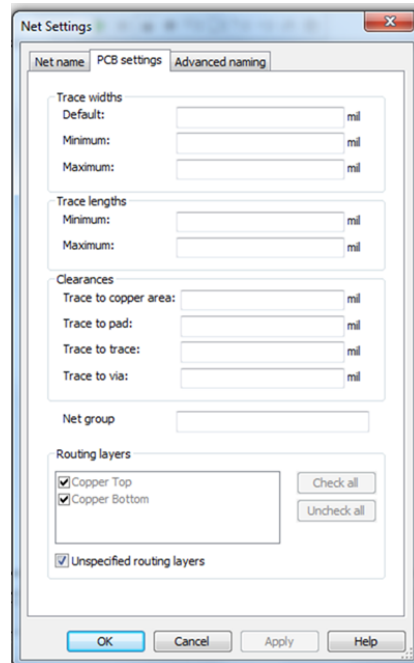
Net Settings

Net name | PCB settings | Advanced naming

Trace widths
Default: mil
Minimum: mil
Maximum: mil

Trace lengths
Minimum: mil
Maximum: mil

Clearances
Trace to copper area: mil
Trace to pad: mil
Trace to trace: mil
Trace to via: mil

Net group

Routing layers
Copper Top
Copper Bottom
Check all
Uncheck all

Unspecified routing layers

OK Cancel Apply Help